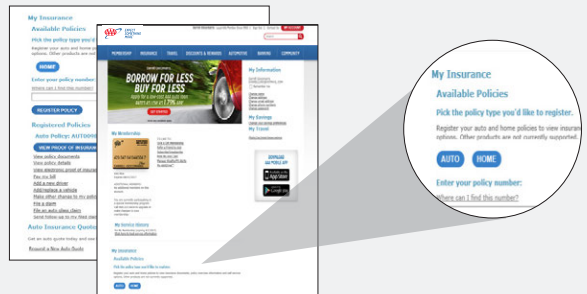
My Insurance

Available Policies

Pick the policy type you'd like to register.

Register your auto and home policies to view insurance options. Other products are not currently supported.

AUTO HOME

Enter your policy number:

Where can I find this number?

My Insurance

Available Policies

Pick the policy type you'd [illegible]

Register your auto and home p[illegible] options. Other products are no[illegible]

HOME

Enter your policy number

Where can I find this number?

REGISTER POLICY

Registered Policies

Auto Policy: AUTO00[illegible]

VIEW PROOF OF INSURAN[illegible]

View policy documents

View policy details

View electronic proof of insuran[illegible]

Pay my bill

Add a new driver

Add/replace a vehicle

Make other changes to my polic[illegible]

File a claim

File an auto glass claim

Send follow-up to my filed clai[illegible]

Auto Insurance Quote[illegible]

Get an auto quote today and sa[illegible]

Request a New Auto Quote

AAA

MEMBERSHIP INSURANCE TRAVEL DISCOUNTS & REWARDS AUTOMOTIVE BANKING COMMUNITY

BORROW FOR LESS BUY FOR LESS

My Information

My Savings

My Travel

My Membership

My Service History

My Insurance

Available Policies

Pick the policy type you'd like to register.

AUTO HOME

App Store

Google play